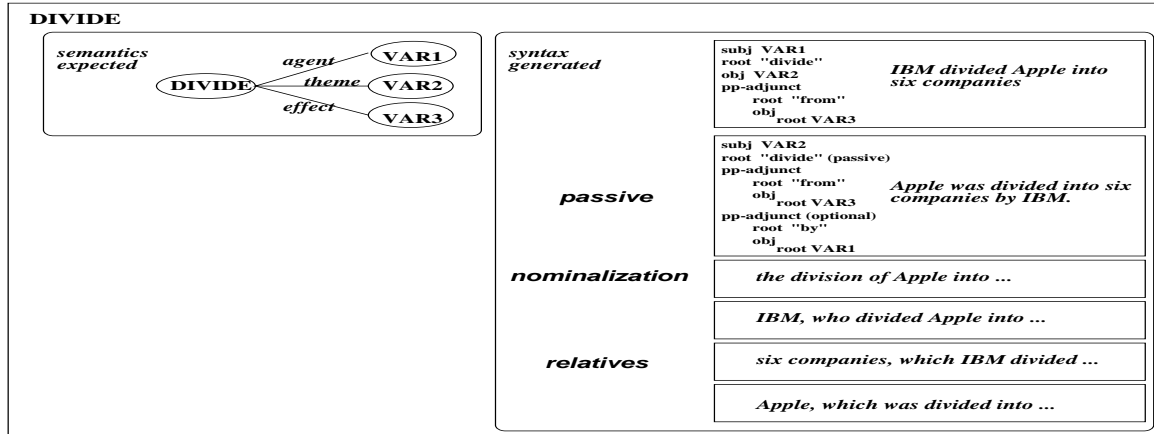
DIVIDE

semantics expected

DIVIDE

agent

VAR1

theme

VAR2

effect

VAR3

syntax generated

subj VAR1
root "divide"
obj VAR2
pp-adjunct
root "from"
obj
root VAR3

IBM divided Apple into six companies

passive

subj VAR2
root "divide" (passive)
pp-adjunct
root "from"
obj
root VAR3
pp-adjunct (optional)
root "by"
obj
root VAR1

Apple was divided into six companies by IBM.

nominalization

the division of Apple into ...

relatives

IBM, who divided Apple into ...

six companies, which IBM divided ...

Apple, which was divided into ...